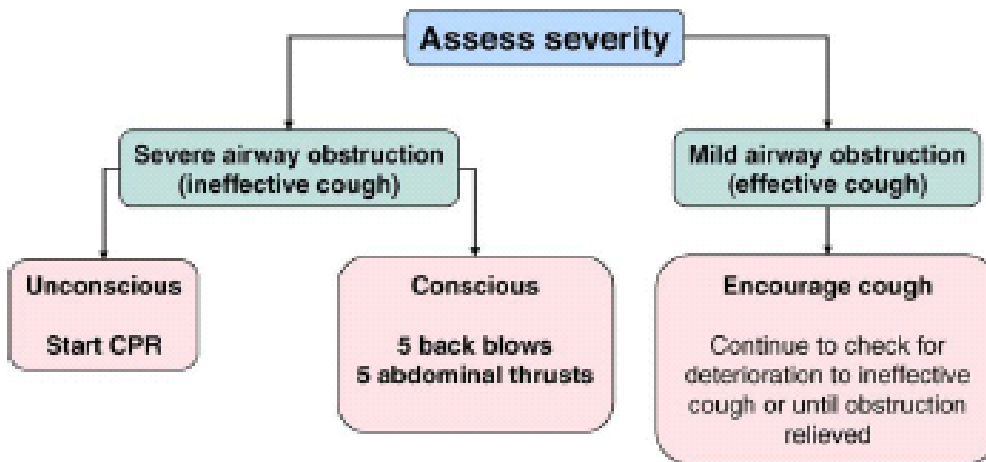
Assess severity

Severe airway obstruction (ineffective cough)

Mild airway obstruction (effective cough)

Unconscious

Start CPR

Conscious

5 back blows
5 abdominal thrusts

Encourage cough

Continue to check for deterioration to ineffective cough or until obstruction relieved